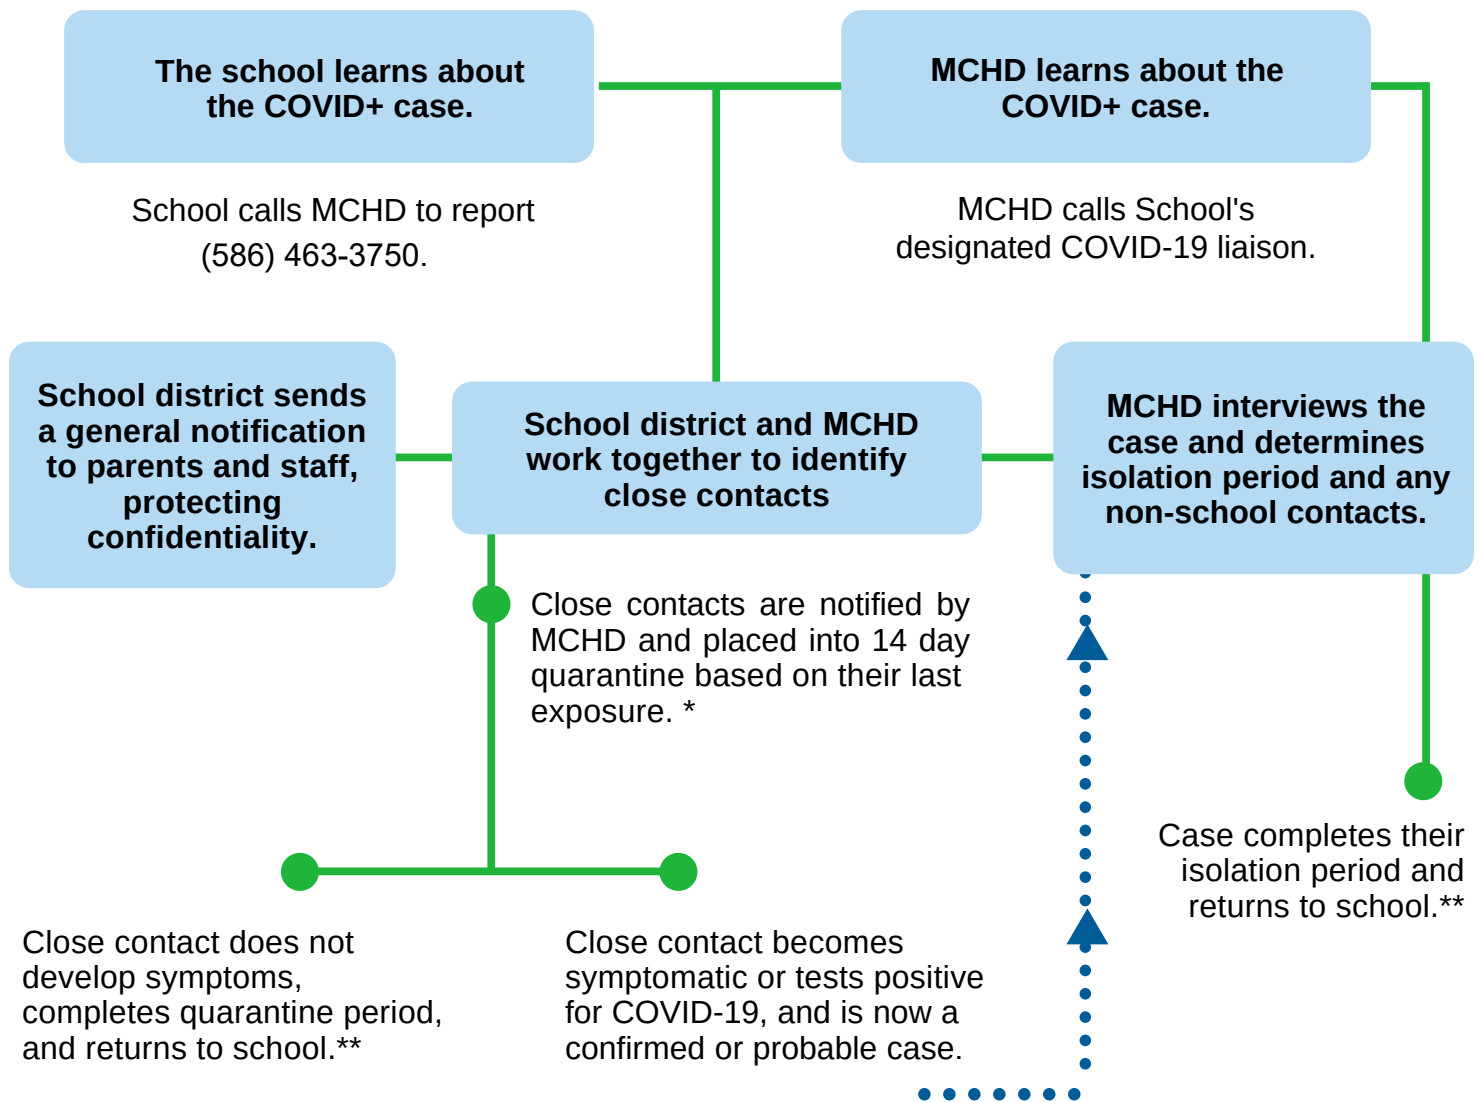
The school learns about the COVID+ case.

MCHD learns about the COVID+ case.

School calls MCHD to report (586) 463-3750.

MCHD calls School's designated COVID-19 liaison.

School district sends a general notification to parents and staff, protecting confidentiality.

School district and MCHD work together to identify close contacts

MCHD interviews the case and determines isolation period and any non-school contacts.

Close contacts are notified by MCHD and placed into 14 day quarantine based on their last exposure. *

Case completes their isolation period and returns to school.**

Close contact does not develop symptoms, completes quarantine period, and returns to school.**

Close contact becomes symptomatic or tests positive for COVID-19, and is now a confirmed or probable case.